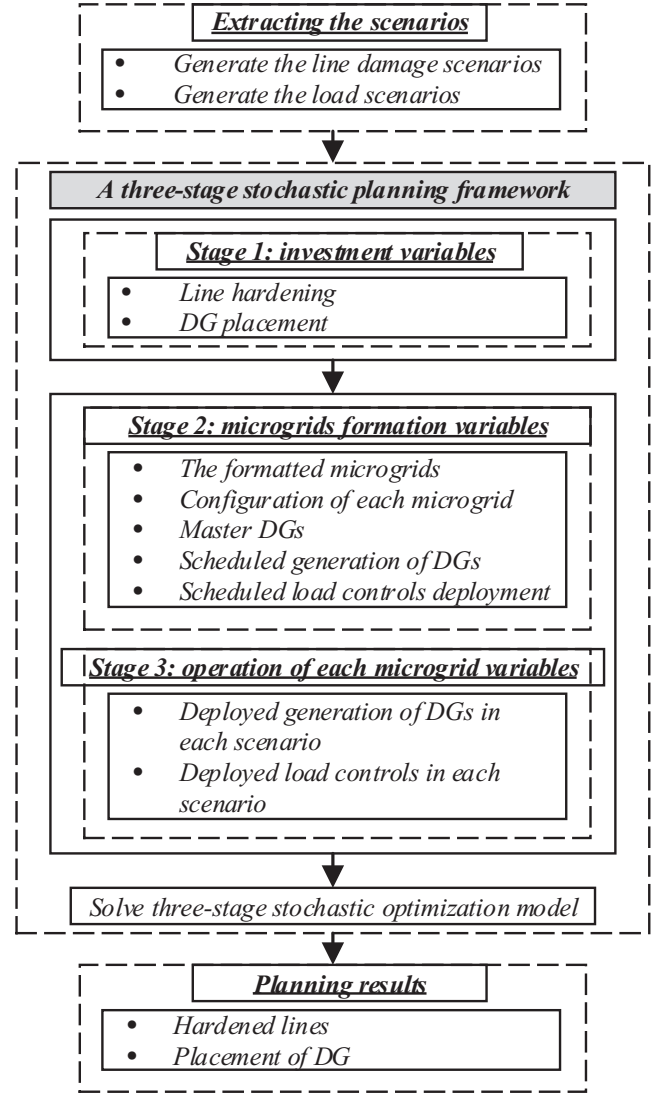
Extracting the scenarios

- Generate the line damage scenarios
- Generate the load scenarios

A three-stage stochastic planning framework

Stage 1: investment variables

- Line hardening
- DG placement

Stage 2: microgrids formation variables

- The formatted microgrids
- Configuration of each microgrid
- Master DGs
- Scheduled generation of DGs
- Scheduled load controls deployment

Stage 3: operation of each microgrid variables

- Deployed generation of DGs in each scenario
- Deployed load controls in each scenario

Solve three-stage stochastic optimization model

Planning results

- Hardened lines
- Placement of DG